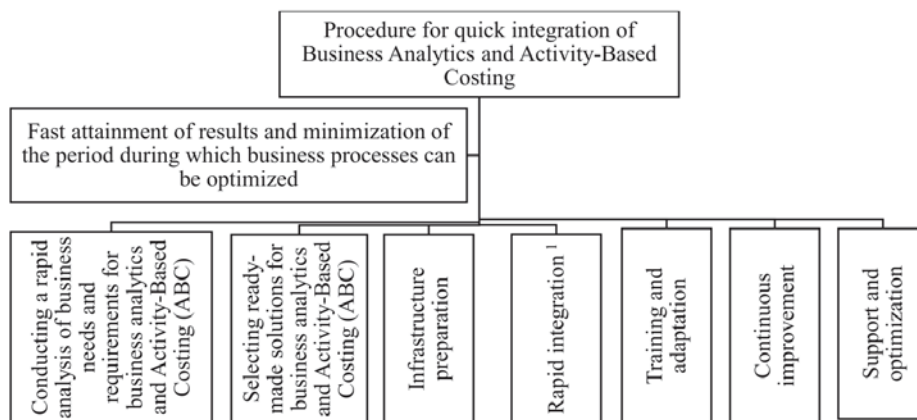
Procedure for quick integration of Business Analytics and Activity-Based Costing

Fast attainment of results and minimization of the period during which business processes can be optimized

Conducting a rapid analysis of business needs and requirements for business analytics and Activity-Based Costing (ABC)

Selecting ready-made solutions for business analytics and Activity-Based Costing (ABC)

Infrastructure preparation

Rapid integration $^1$

Training and adaptation

Continuous improvement

Support and optimization